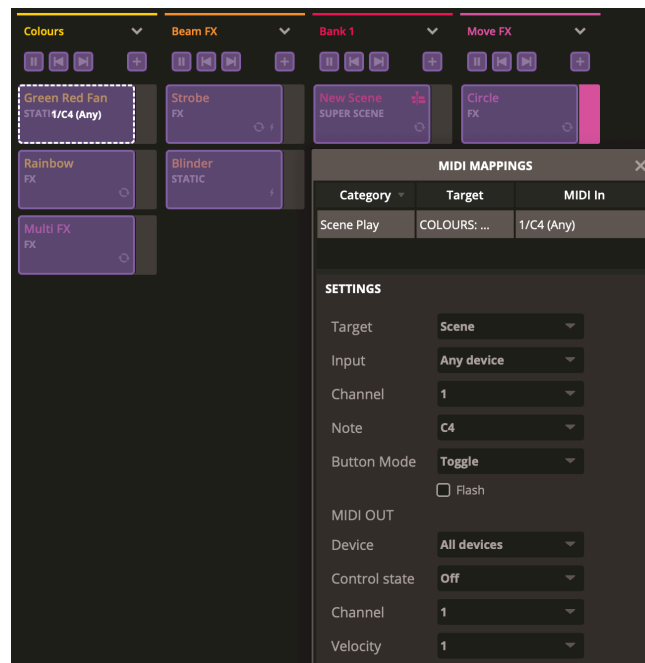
Colours

Beam FX

Bank 1

Move FX

Green Red Fan
STATI 1/C4 (Any)

Strobe
FX

New Scene
SUPER SCENE

Circle
FX

Rainbow
FX

Blinder
STATIC

Multi FX
FX

MIDI MAPPINGS

| Category | Target | MIDI In |
|---|---|---|
| Scene Play | COLOURS: ... | 1/C4 (Any) |

SETTINGS

Target Scene

Input Any device

Channel 1

Note C4

Button Mode Toggle

Flash

MIDI OUT

Device All devices

Control state Off

Channel 1

Velocity 1